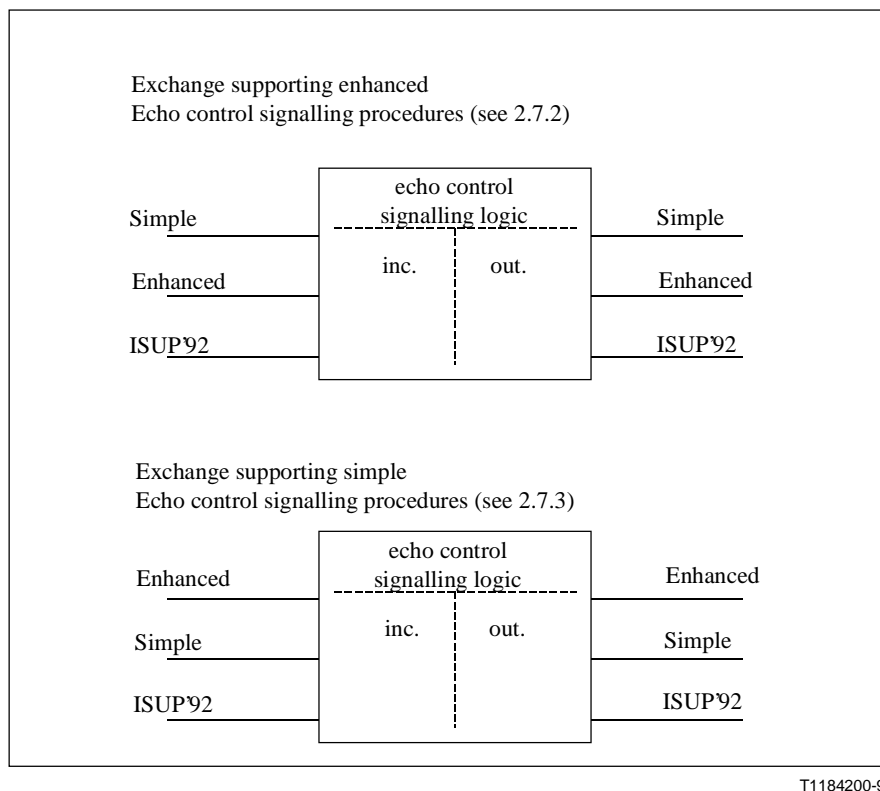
Exchange supporting enhanced
Echo control signalling procedures (see 2.7.2)

echo control
signalling logic

Simple
Enhanced
ISUP'92

inc.
out.

Simple
Enhanced
ISUP'92

Exchange supporting simple
Echo control signalling procedures (see 2.7.3)

echo control
signalling logic

Enhanced
Simple
ISUP'92

inc.
out.

Enhanced
Simple
ISUP'92

T1184200-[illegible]